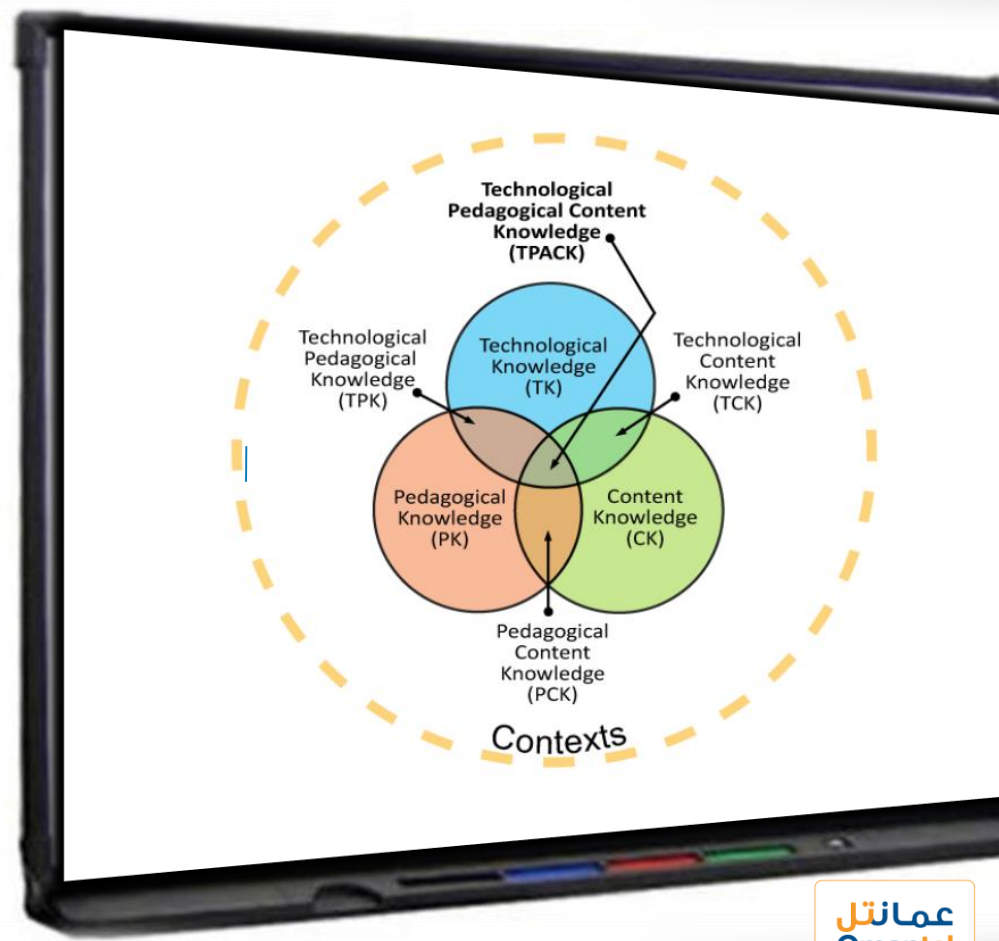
Technological Pedagogical Content Knowledge (TPACK)

Technological Pedagogical Knowledge (TPK)

Technological Knowledge (TK)

Technological Content Knowledge (TCK)

Pedagogical Knowledge (PK)

Content Knowledge (CK)

Pedagogical Content Knowledge (PCK)

Contexts

عمانتل
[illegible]